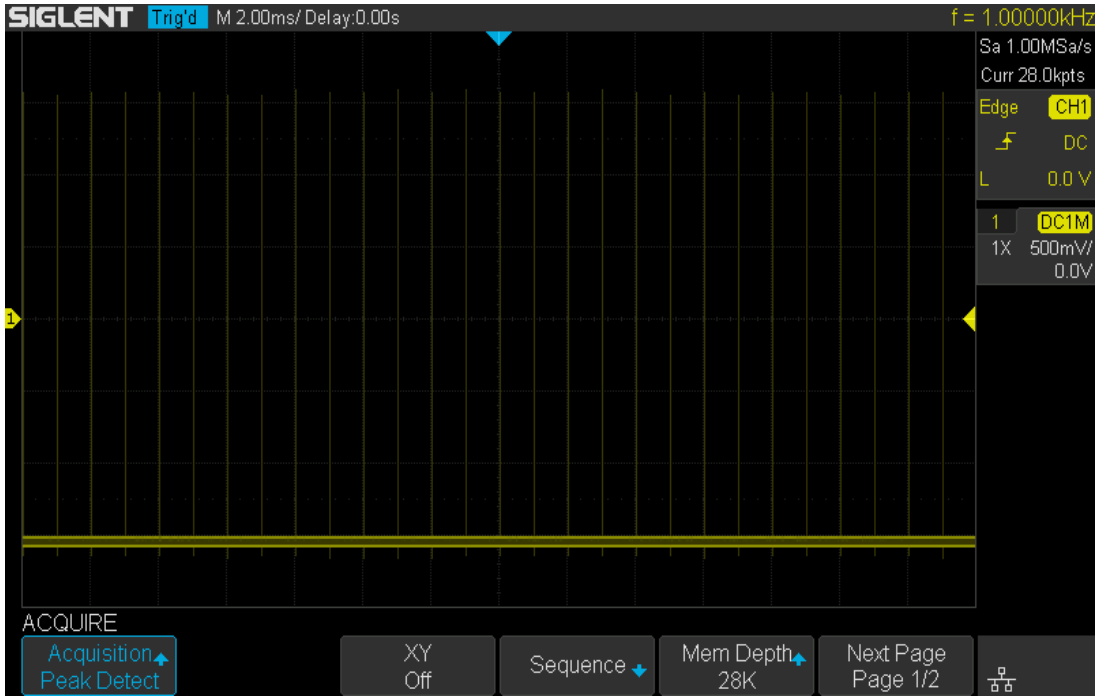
SIGLENT Trig'd M 2.00ms/ Delay:0.00s f = 1.00000kHz

Sa 1.00MSa/s
Curr 28.0kpts

Edge CH1
DC
L 0.0 V

1 DC1M
1X 500mV/
0.0V

1

ACQUIRE

Acquisition
Peak Detect

XY
Off

Sequence

Mem Depth
28K

Next Page
Page 1/2